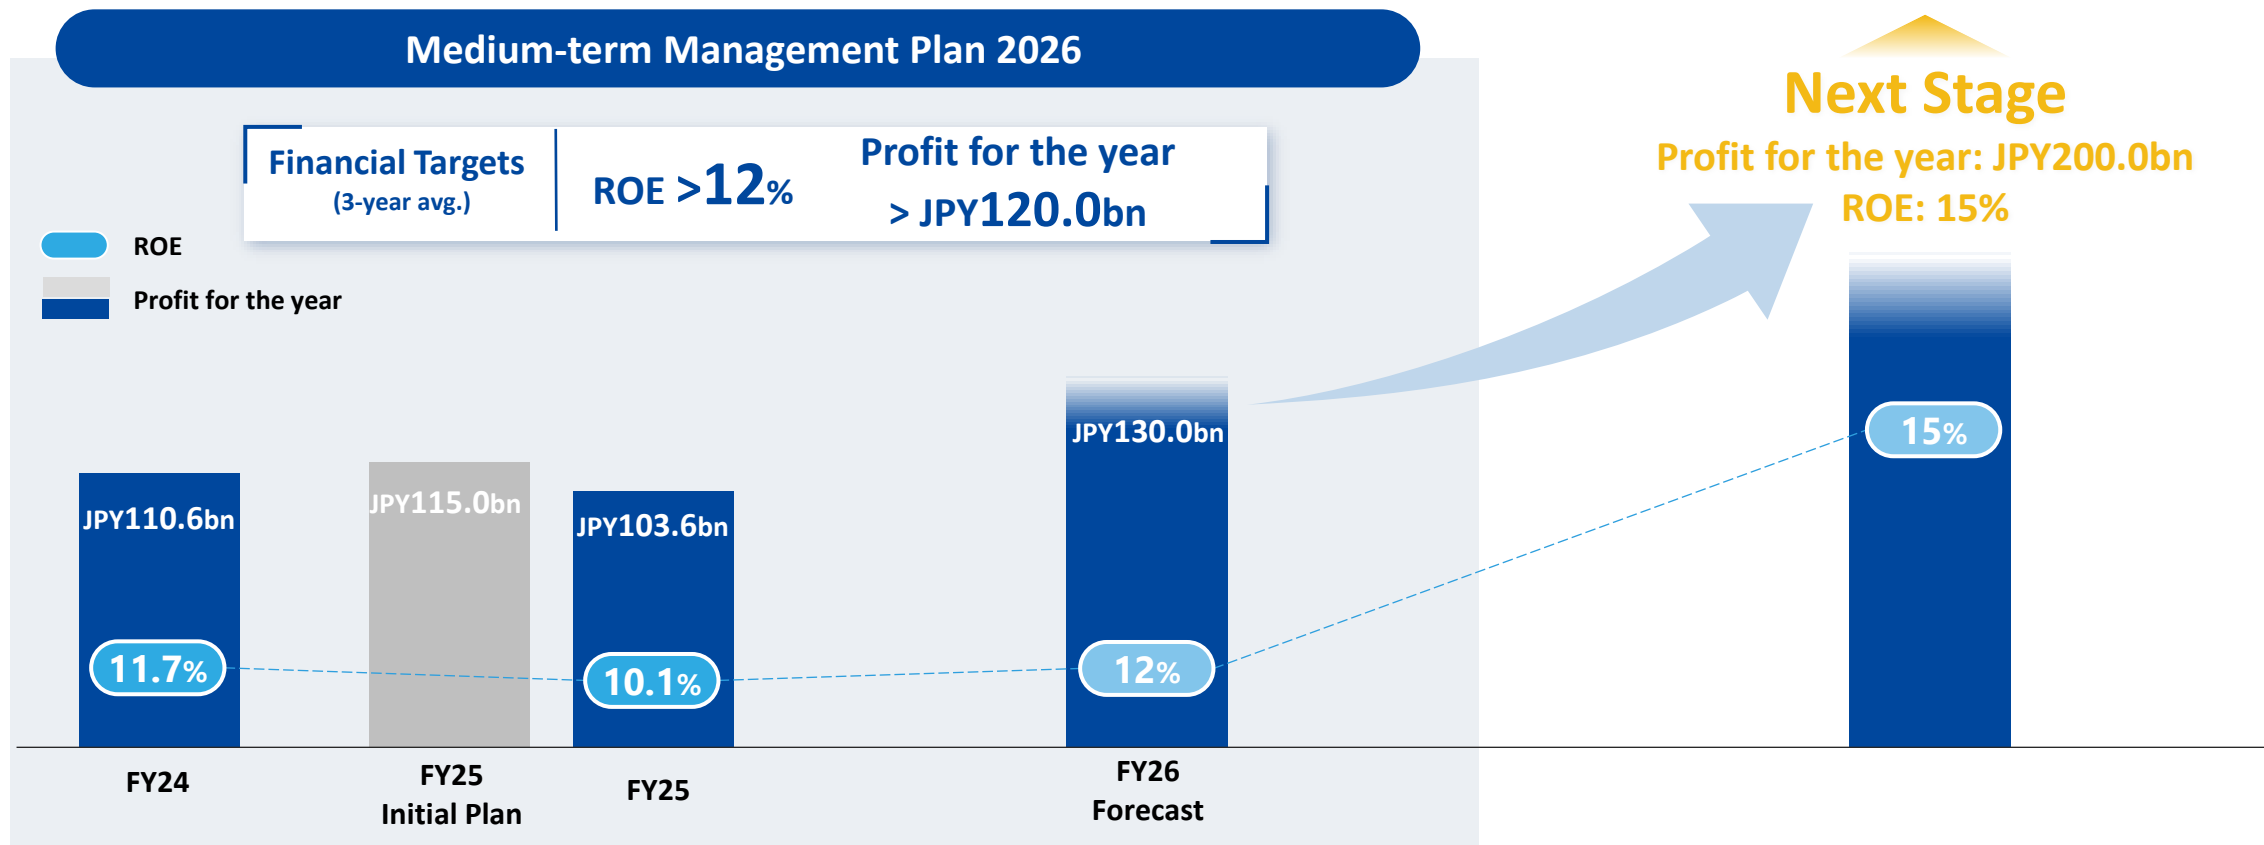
Medium-term Management Plan 2026

Financial Targets
(3-year avg.)

ROE >12%

Profit for the year
> JPY120.0bn

ROE

Profit for the year

Next Stage
Profit for the year: JPY200.0bn
ROE: 15%

JPY110.6bn

11.7%

FY24

JPY115.0bn

FY25
Initial Plan

JPY103.6bn

10.1%

FY25

JPY130.0bn

12%

FY26
Forecast

15%